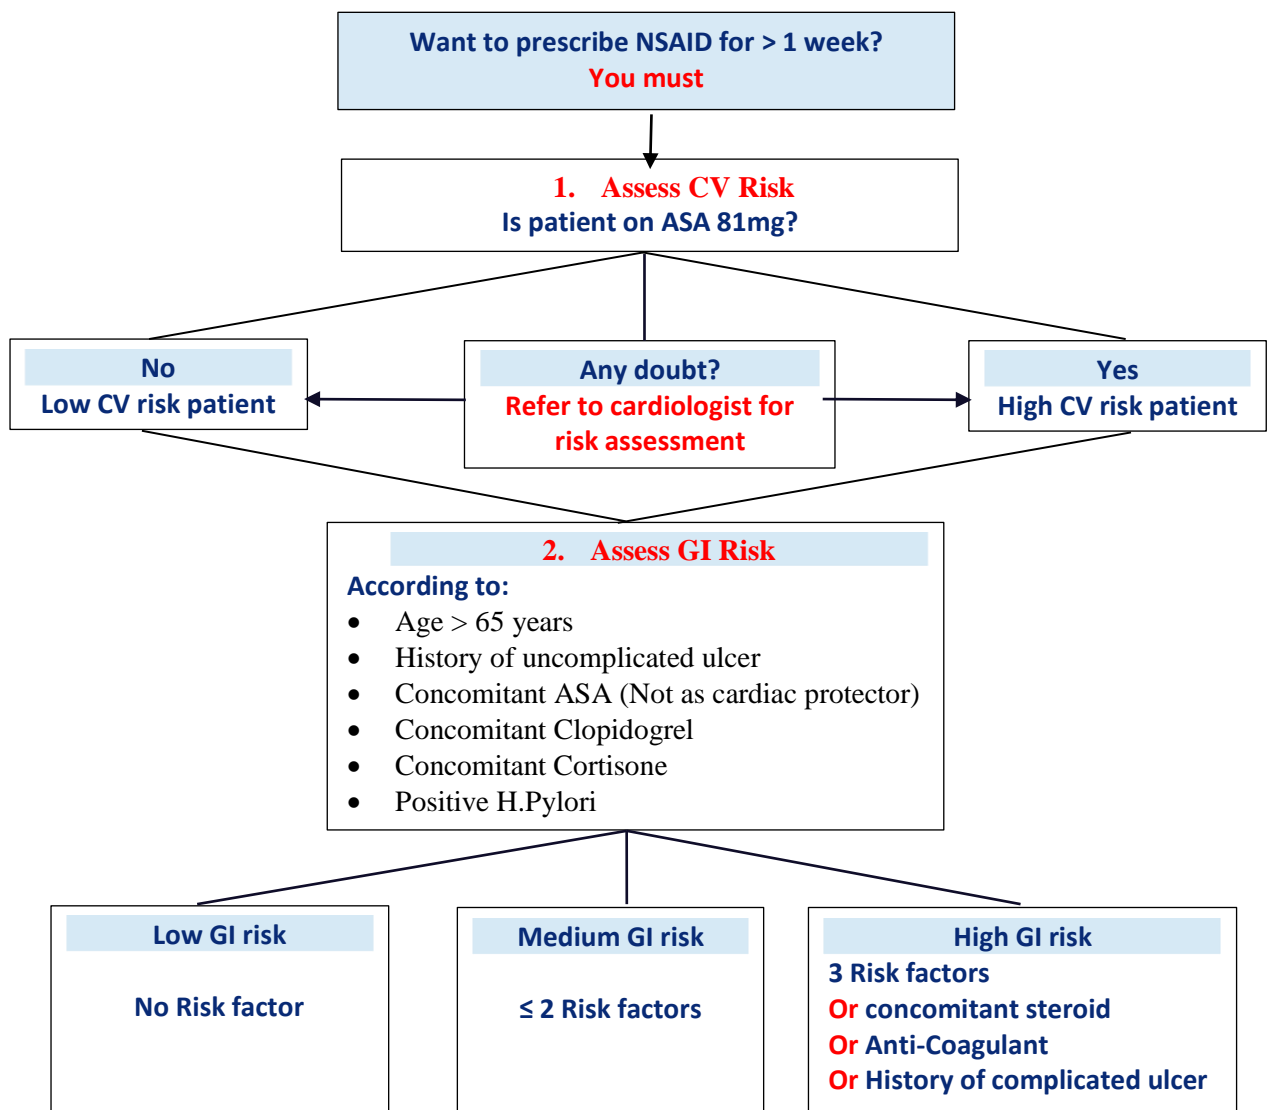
Want to prescribe NSAID for > 1 week?
You must

1. Assess CV Risk
Is patient on ASA 81mg?

No
Low CV risk patient

Any doubt?
Refer to cardiologist for risk assessment

Yes
High CV risk patient

2. Assess GI Risk
According to:
- Age > 65 years
- History of uncomplicated ulcer
- Concomitant ASA (Not as cardiac protector)
- Concomitant Clopidogrel
- Concomitant Cortisone
- Positive H.Pylori

Low GI risk
No Risk factor

Medium GI risk
≤ 2 Risk factors

High GI risk
3 Risk factors
Or concomitant steroid
Or Anti-Coagulant
Or History of complicated ulcer